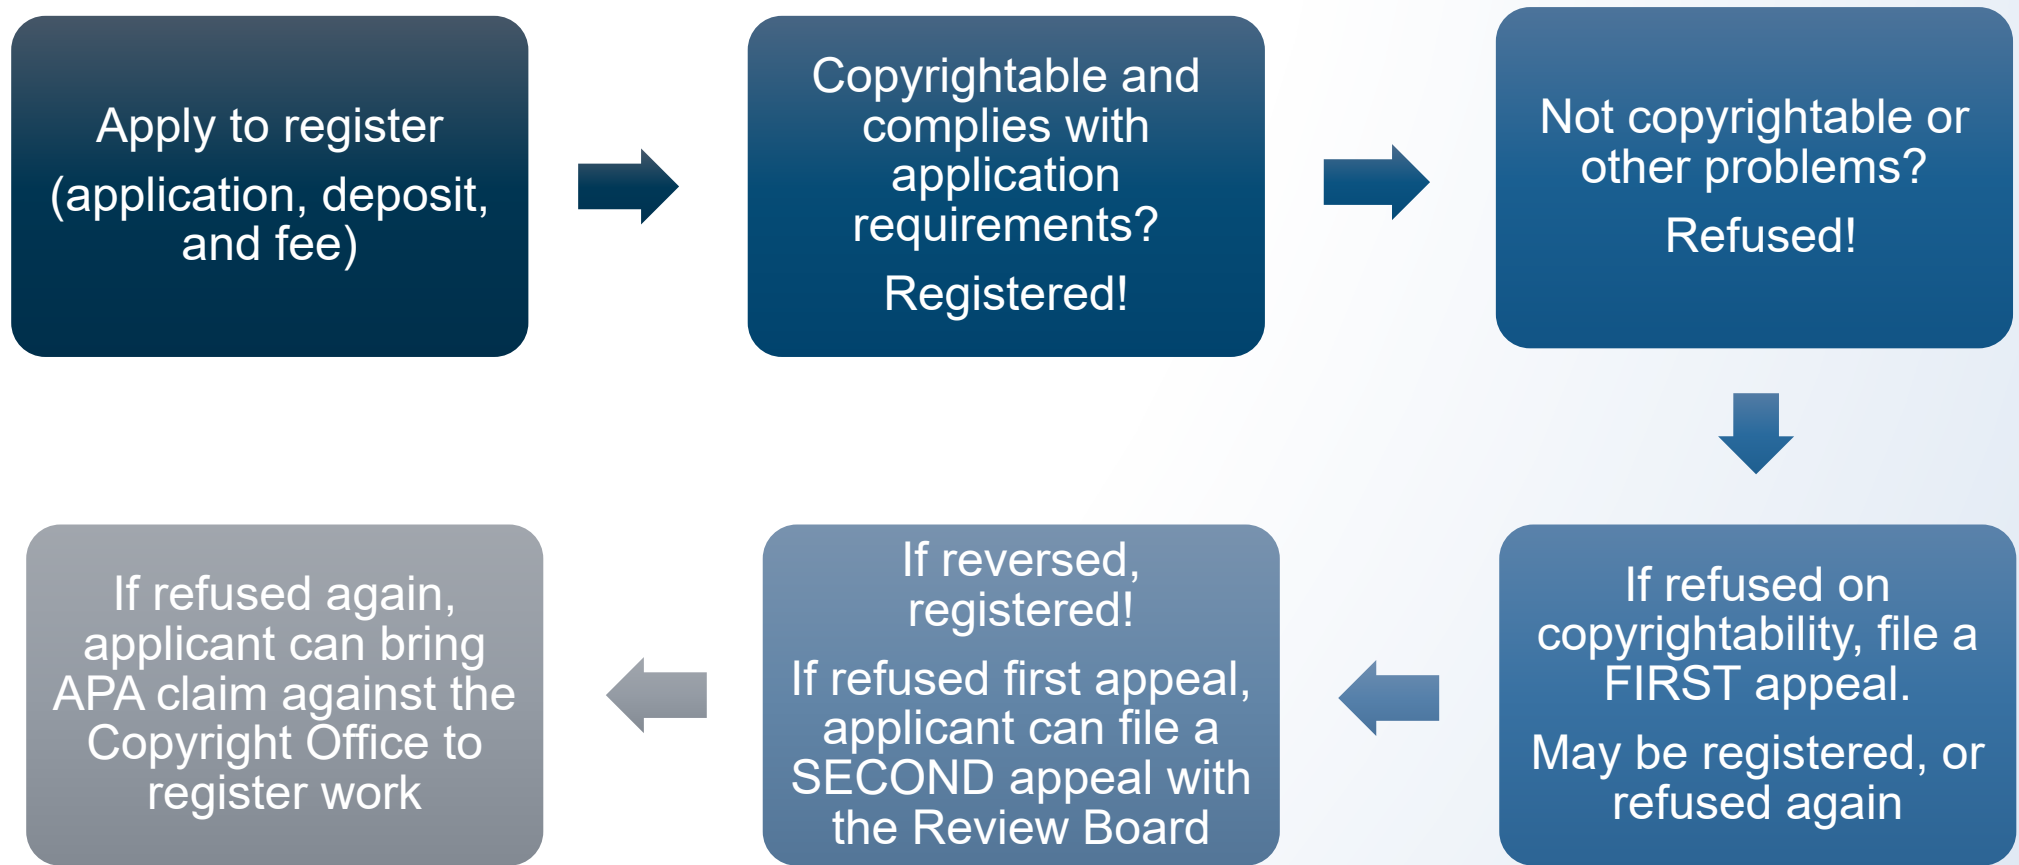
Apply to register
(application, deposit, and fee)

Copyrightable and complies with application requirements?
Registered!

Not copyrightable or other problems?
Refused!

If refused on copyrightability, file a FIRST appeal.
May be registered, or refused again

If reversed, registered!
If refused first appeal, applicant can file a SECOND appeal with the Review Board

If refused again, applicant can bring APA claim against the Copyright Office to register work